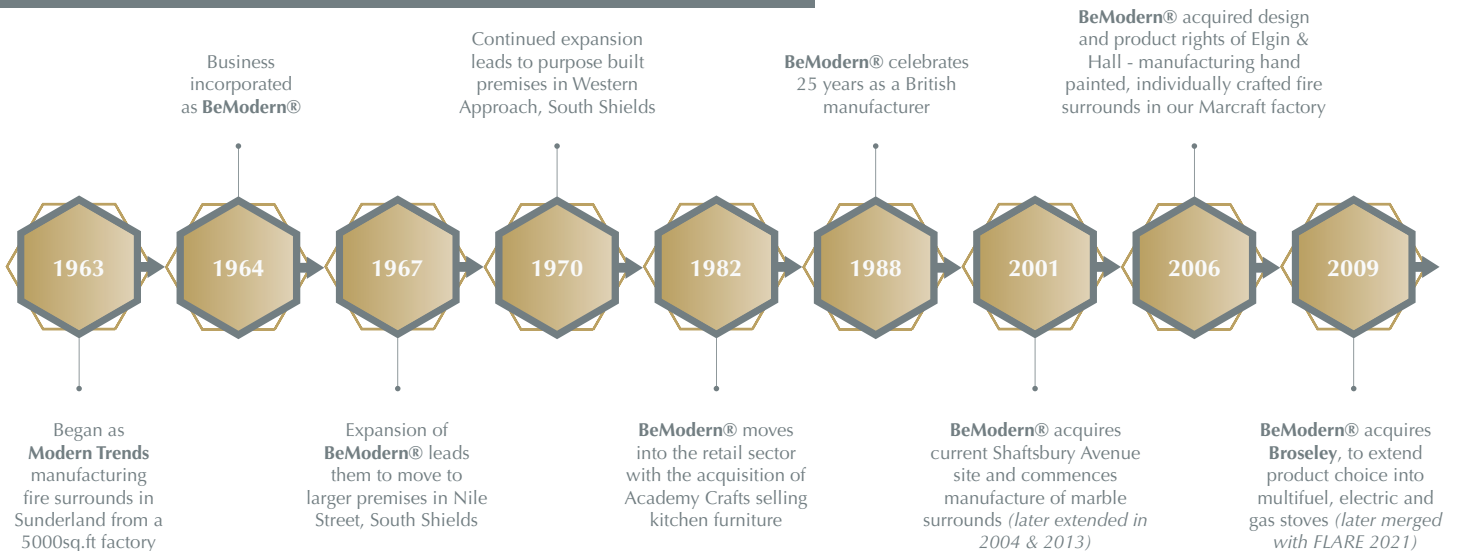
Business incorporated as **BeModern®**

Continued expansion leads to purpose built premises in Western Approach, South Shields

**BeModern®** celebrates 25 years as a British manufacturer

**BeModern®** acquired design and product rights of Elgin & Hall - manufacturing hand painted, individually crafted fire surrounds in our Marcraft factory

1963

1964

1967

1970

1982

1988

2001

2006

2009

Began as **Modern Trends** manufacturing fire surrounds in Sunderland from a 5000sq.ft factory

Expansion of **BeModern®** leads them to move to larger premises in Nile Street, South Shields

**BeModern®** moves into the retail sector with the acquisition of Academy Crafts selling kitchen furniture

**BeModern®** acquires current Shaftsbury Avenue site and commences manufacture of marble surrounds *(later extended in 2004 & 2013)*

**BeModern®** acquires **Broseley**, to extend product choice into multifuel, electric and gas stoves *(later merged with FLARE 2021)*